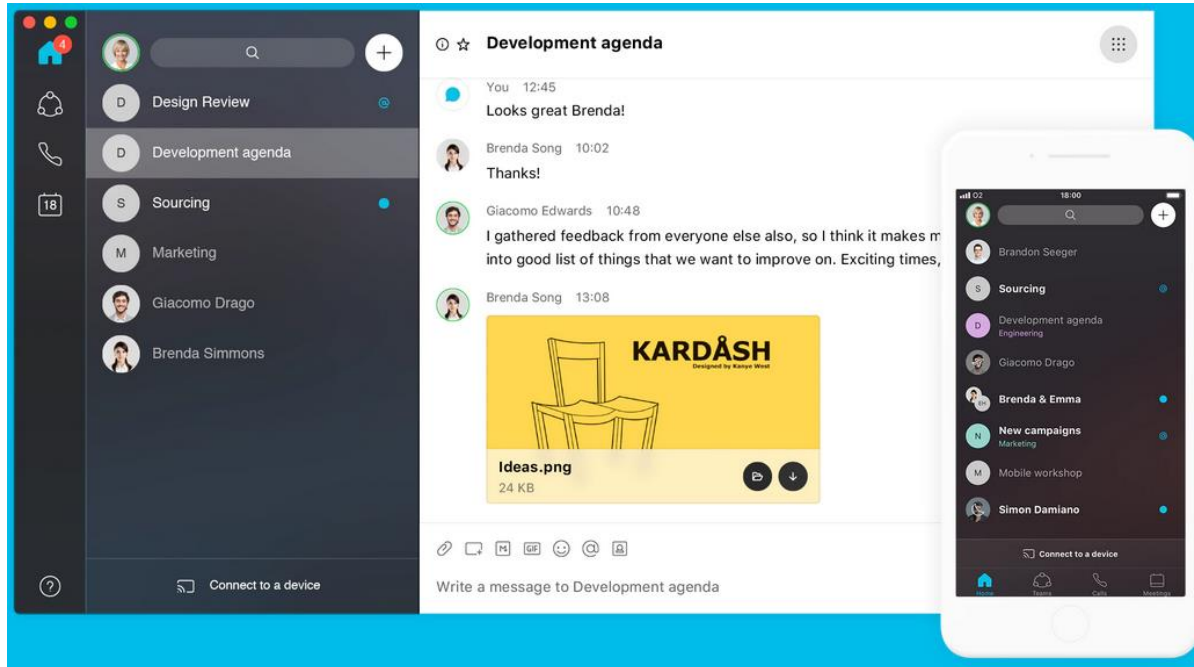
4

18

D Design Review

D Development agenda

S Sourcing

M Marketing

Giacomo Drago

Brenda Simmons

Connect to a device

Development agenda

You 12:45
Looks great Brenda!

Brenda Song 10:02
Thanks!

Giacomo Edwards 10:48
I gathered feedback from everyone else also, so I think it makes m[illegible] into good list of things that we want to improve on. Exciting times,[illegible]

Brenda Song 13:08

KARDÅSH
Designed by Kanye West

Ideas.png
24 KB

Write a message to Development agenda

O2 18:00

Brandon Seeger

S Sourcing

D Development agenda
Engineering

Giacomo Drago

Brenda & Emma

N New campaigns
Marketing

M Mobile workshop

Simon Damiano

Connect to a device

Home Teams Calls Meetings